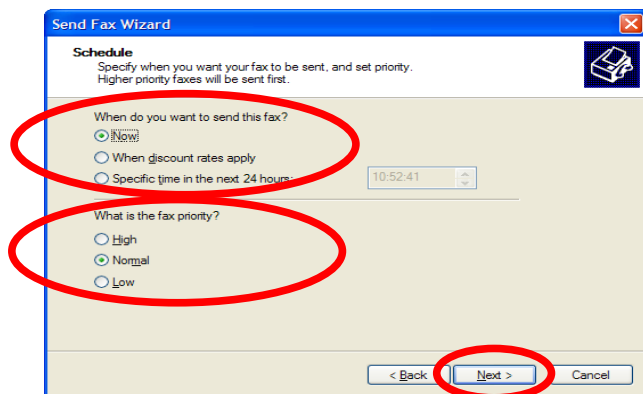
Send Fax Wizard

Schedule
Specify when you want your fax to be sent, and set priority. Higher priority faxes will be sent first.

When do you want to send this fax?

Now

When discount rates apply

Specific time in the next 24 hours:

10:52:41

What is the fax priority?

High

Normal

Low

< Back

Next >

Cancel